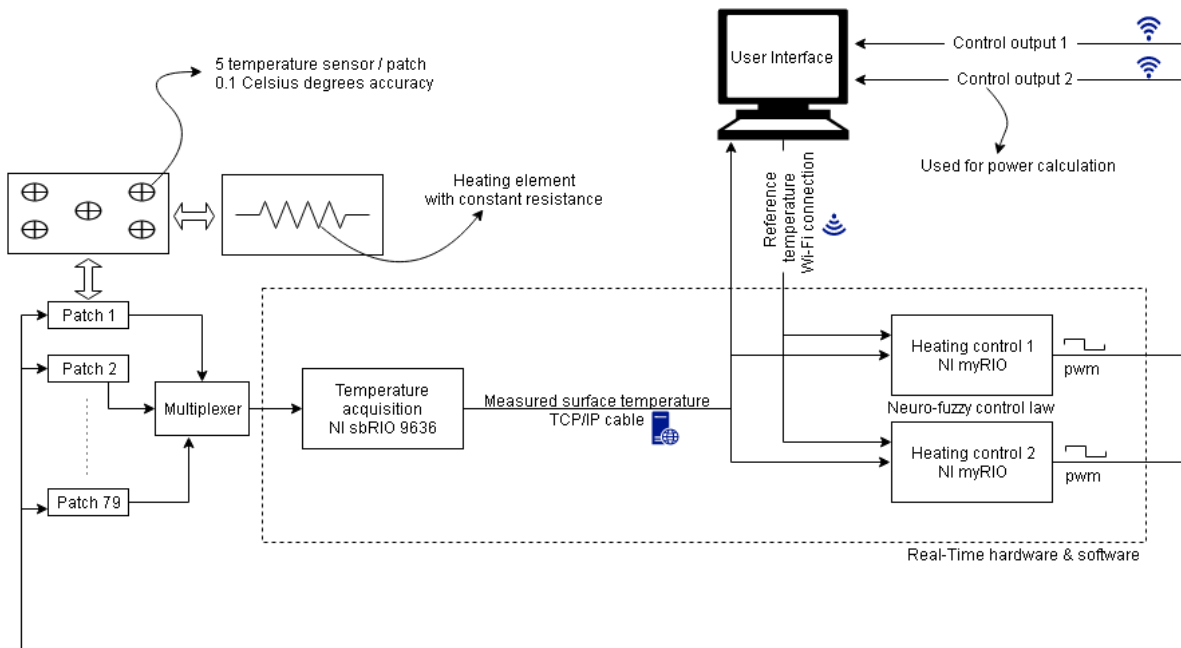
5 temperature sensor / patch
0.1 Celsius degrees accuracy

User Interface

Control output 1

Control output 2

Used for power calculation

Heating element
with constant resistance

Reference
temperature
Wi-Fi connection

Patch 1

Patch 2

Patch 79

Multiplexer

Temperature
acquisition
NI sbRIO 9636

Measured surface temperature
TCP/IP cable

Heating control 1
NI myRIO

pwm

Neuro-fuzzy control law

Heating control 2
NI myRIO

pwm

Real-Time hardware & software